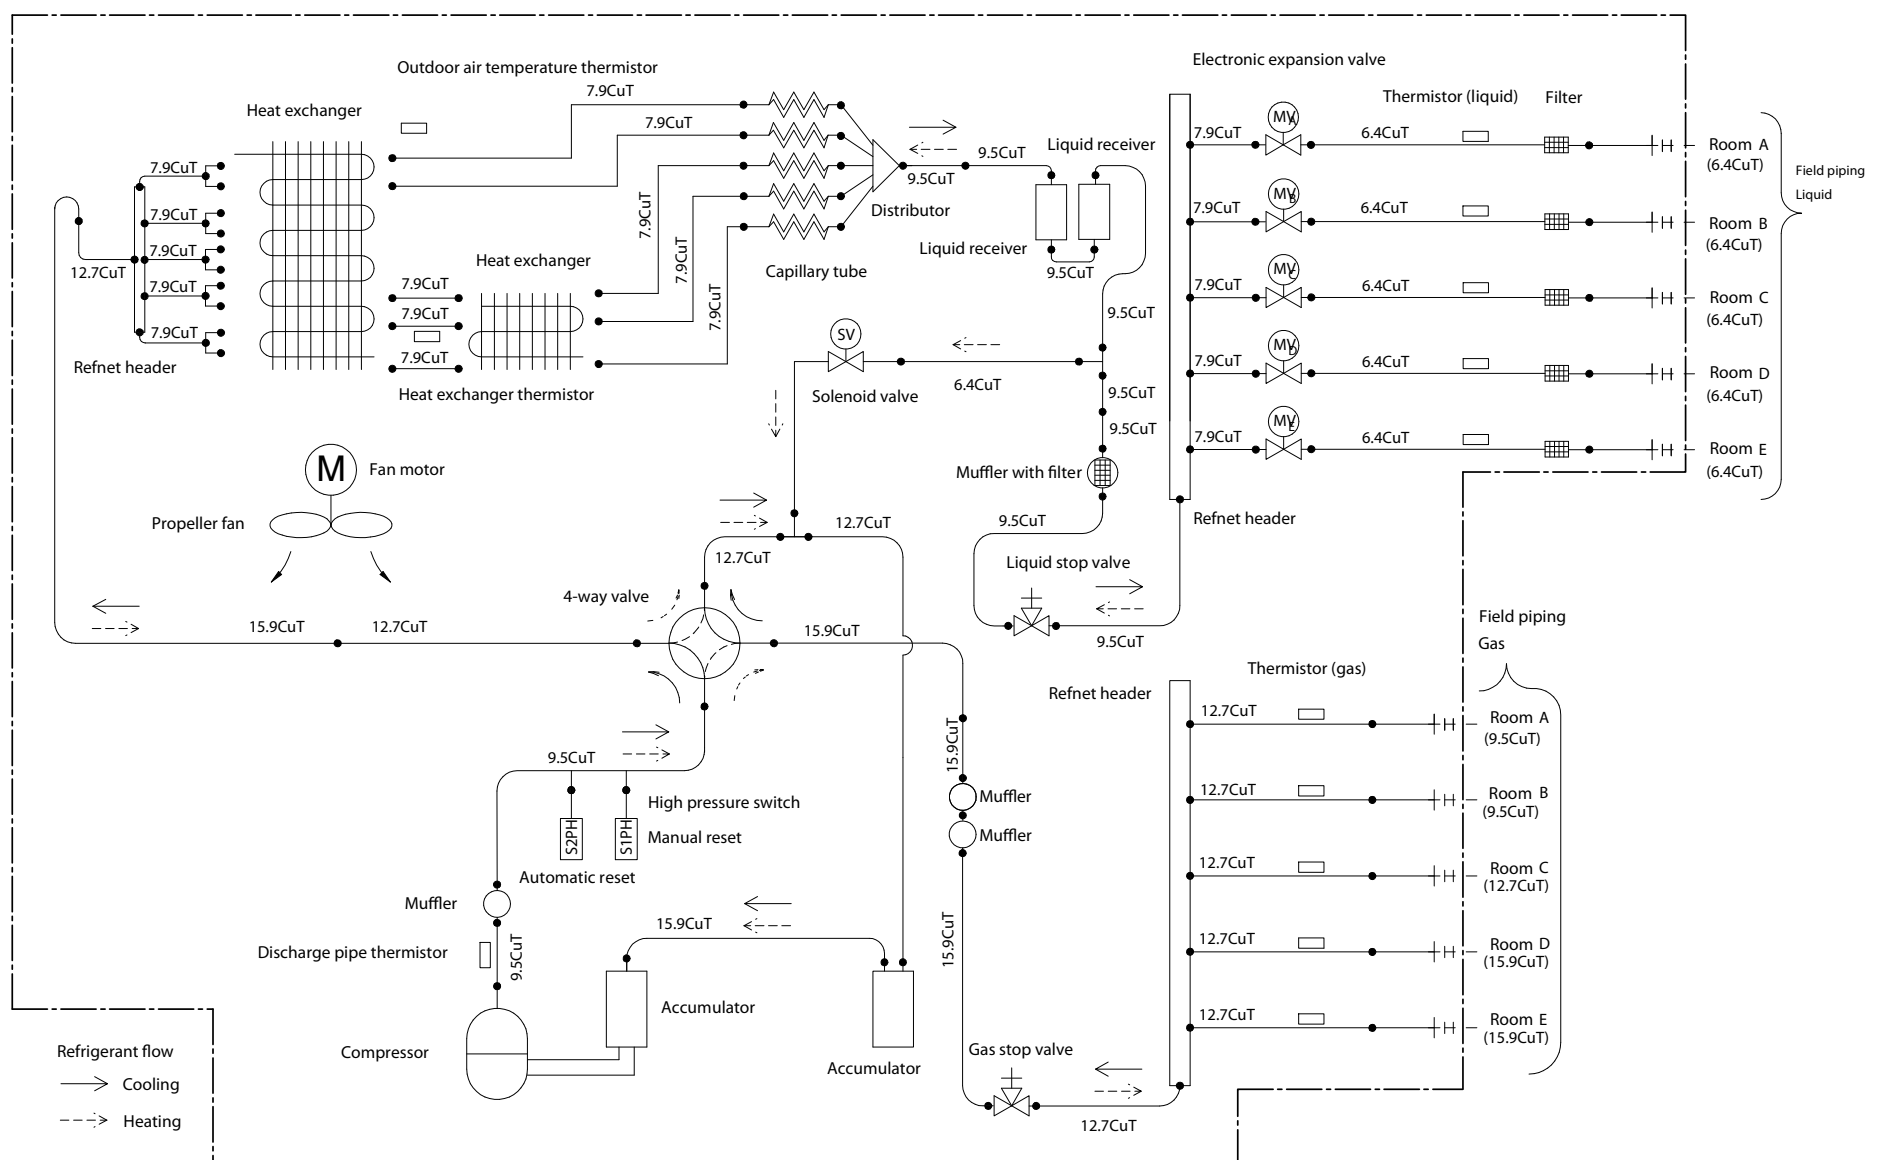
Outdoor air temperature thermistor

Electronic expansion valve

Heat exchanger

7.9CuT
7.9CuT
7.9CuT
7.9CuT
7.9CuT
7.9CuT
7.9CuT
12.7CuT

Refnet header

7.9CuT
7.9CuT
7.9CuT

Heat exchanger

7.9CuT
7.9CuT
7.9CuT

Heat exchanger thermistor

Capillary tube

Distributor

9.5CuT
9.5CuT

Liquid receiver

Liquid receiver

9.5CuT

Thermistor (liquid)

Filter

| | | |
|---|---|---|
| 7.9CuT | MV A | 6.4CuT | Room A (6.4CuT) |
| 7.9CuT | MV B | 6.4CuT | Room B (6.4CuT) |
| 7.9CuT | MV C | 6.4CuT | Room C (6.4CuT) |
| 7.9CuT | MV D | 6.4CuT | Room D (6.4CuT) |
| 7.9CuT | MV E | 6.4CuT | Room E (6.4CuT) |

Field piping
Liquid

Refnet header

9.5CuT
9.5CuT
9.5CuT

SV

Solenoid valve

6.4CuT

Muffler with filter

9.5CuT

Liquid stop valve

9.5CuT

M
Fan motor

Propeller fan

12.7CuT
12.7CuT

4-way valve

15.9CuT
12.7CuT
15.9CuT

9.5CuT

High pressure switch

S2PH
S1PH

Manual reset

Automatic reset

Muffler

Discharge pipe thermistor

9.5CuT

15.9CuT

Accumulator

Compressor

Accumulator

15.9CuT

Muffler

Muffler

15.9CuT

Gas stop valve

12.7CuT

Refnet header

Thermistor (gas)

Field piping
Gas

12.7CuT Room A (9.5CuT)
12.7CuT Room B (9.5CuT)
12.7CuT Room C (12.7CuT)
12.7CuT Room D (15.9CuT)
12.7CuT Room E (15.9CuT)

Refrigerant flow
Cooling
Heating